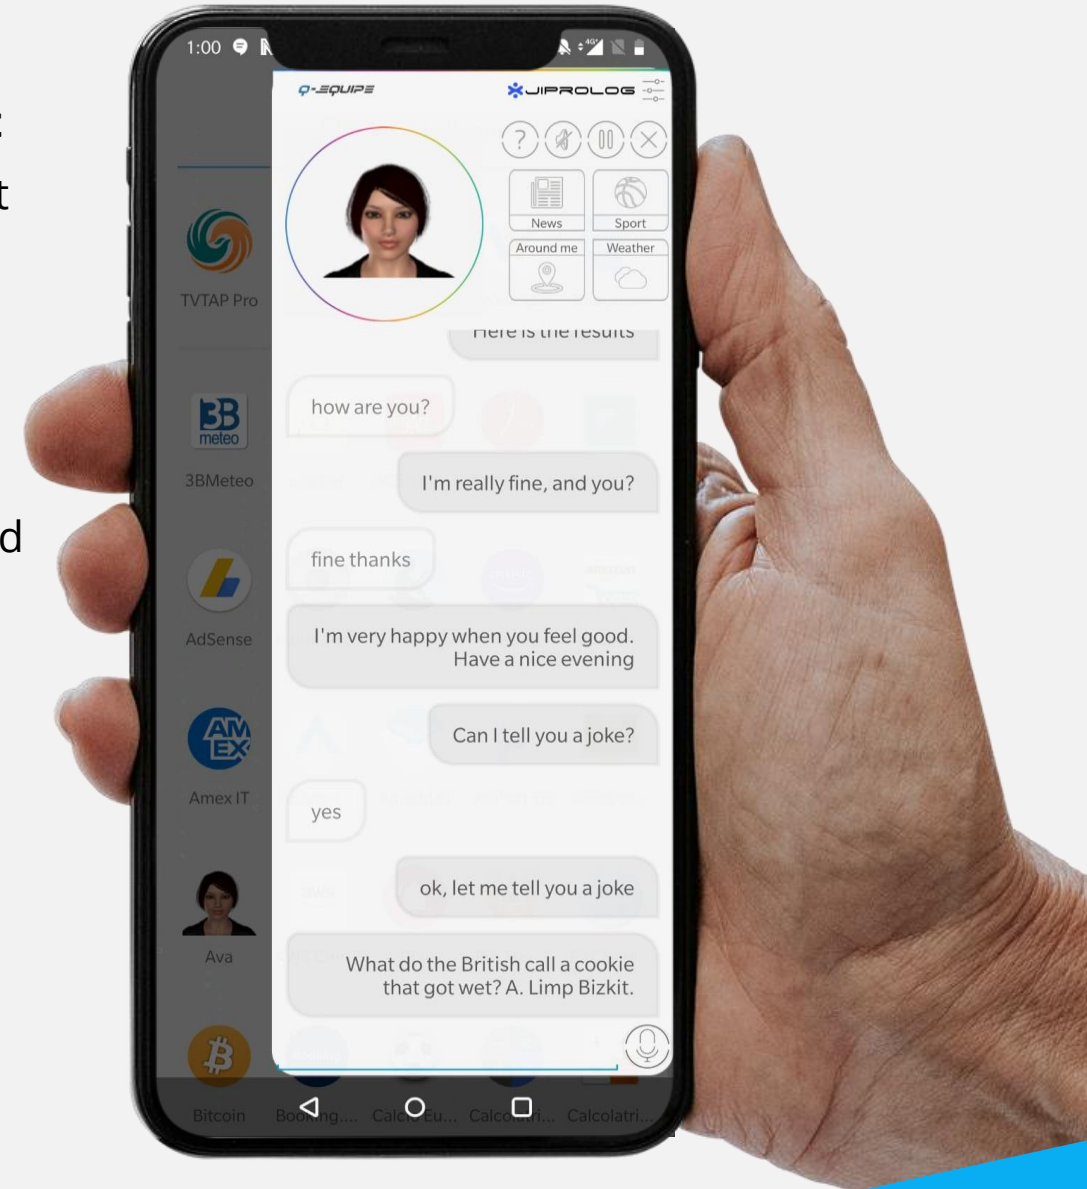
:
t

d

1:00

Q-EQUIPE

UIPROLOG

News

Sport

Around me

Weather

Here is the results

TVTAP Pro

how are you?

3B meteo

3BMeteo

I'm really fine, and you?

fine thanks

AdSense

I'm very happy when you feel good. Have a nice evening

AM EX

Can I tell you a joke?

Amex IT

yes

ok, let me tell you a joke

Ava

What do the British call a cookie that got wet? A. Limp Bizkit.

Bitcoin

Booking....

Calcolo Eu...

Calcolatri...

Calcolatri...